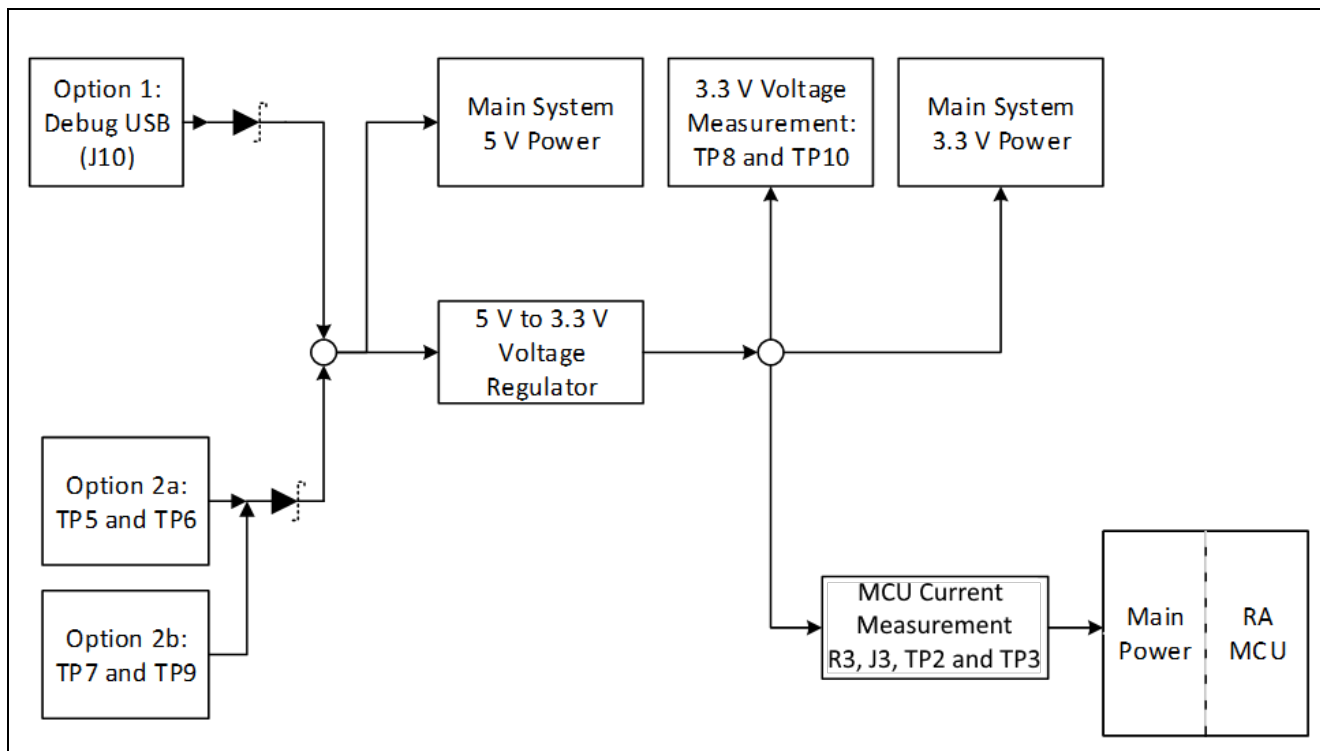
Option 1: Debug USB (J10)

Main System 5 V Power

3.3 V Voltage Measurement: TP8 and TP10

Main System 3.3 V Power

5 V to 3.3 V Voltage Regulator

Option 2a: TP5 and TP6

Option 2b: TP7 and TP9

MCU Current Measurement R3, J3, TP2 and TP3

Main Power

RA MCU